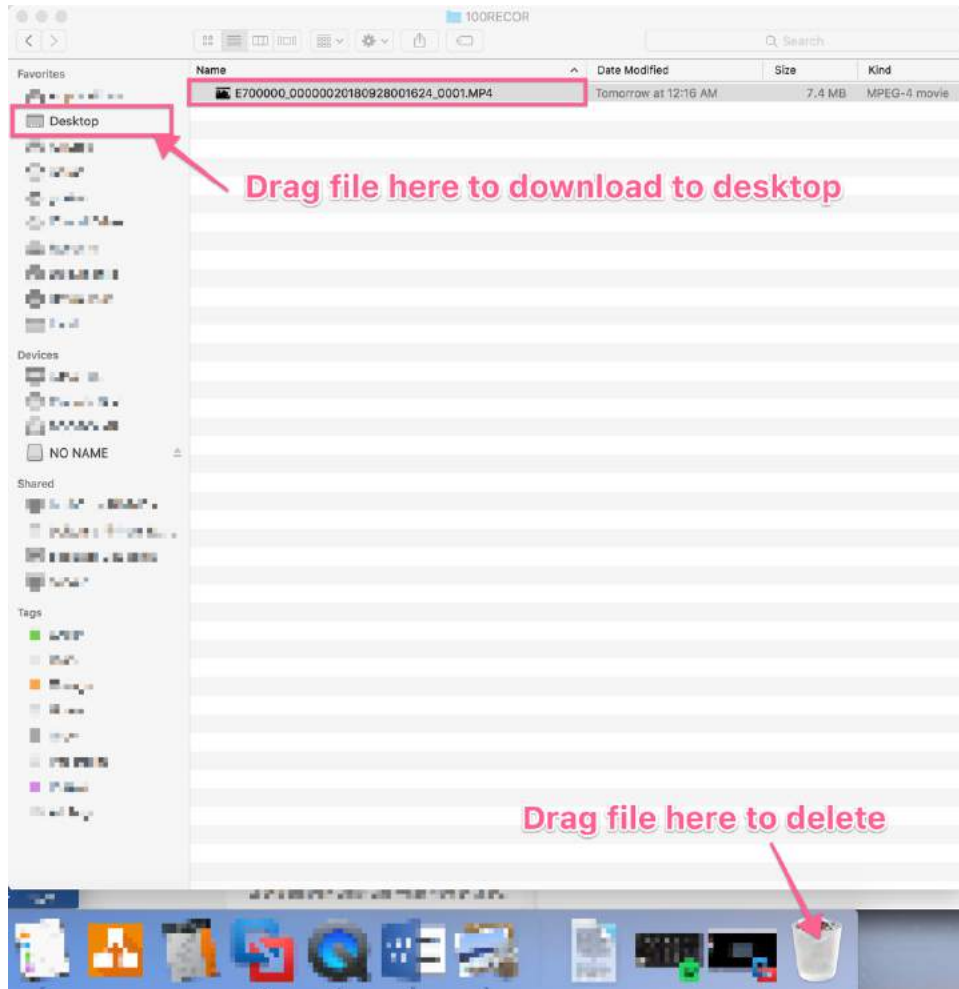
100RECOR

Q Search

Favorites
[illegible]
Desktop
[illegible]
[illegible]
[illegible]
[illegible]
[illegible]
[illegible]
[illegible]
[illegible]

Devices
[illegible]
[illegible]
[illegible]
NO NAME

Shared
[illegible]
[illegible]
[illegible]
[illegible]

Tags
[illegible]
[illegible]
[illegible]
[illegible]
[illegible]
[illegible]
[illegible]
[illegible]

| Name | Date Modified | Size | Kind |
|---|---|---|---|
| E700000_00000020180928001624_0001.MP4 | Tomorrow at 12:16 AM | 7.4 MB | MPEG-4 movie |

Drag file here to download to desktop

Drag file here to delete

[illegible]